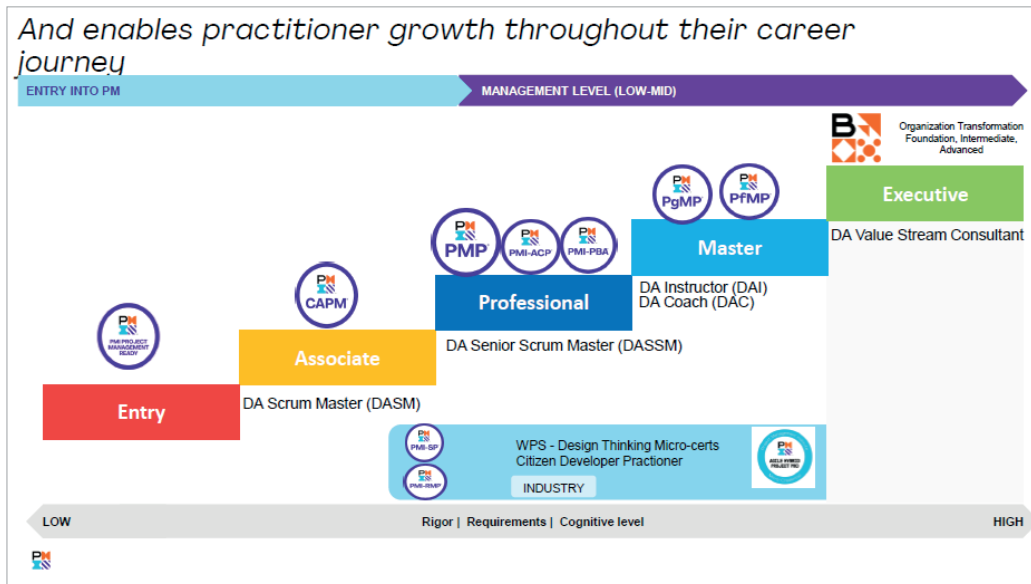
And enables practitioner growth throughout their career journey

ENTRY INTO PM

MANAGEMENT LEVEL (LOW-MID)

Organization Transformation Foundation, Intermediate, Advanced

Executive

DA Value Stream Consultant

PgMP

PfMP

Master

DA Instructor (DAI)
DA Coach (DAC)

PMP

PMI-ACP

PMI-PBA

Professional

DA Senior Scrum Master (DASSM)

CAPM

Associate

DA Scrum Master (DASM)

PMI PROJECT MANAGEMENT READY

Entry

PMI-SP

PMI-RMP

WPS - Design Thinking Micro-certs
Citizen Developer Practioner

INDUSTRY

AGILE HYBRID PROJECT PRO

LOW

Rigor | Requirements | Cognitive level

HIGH